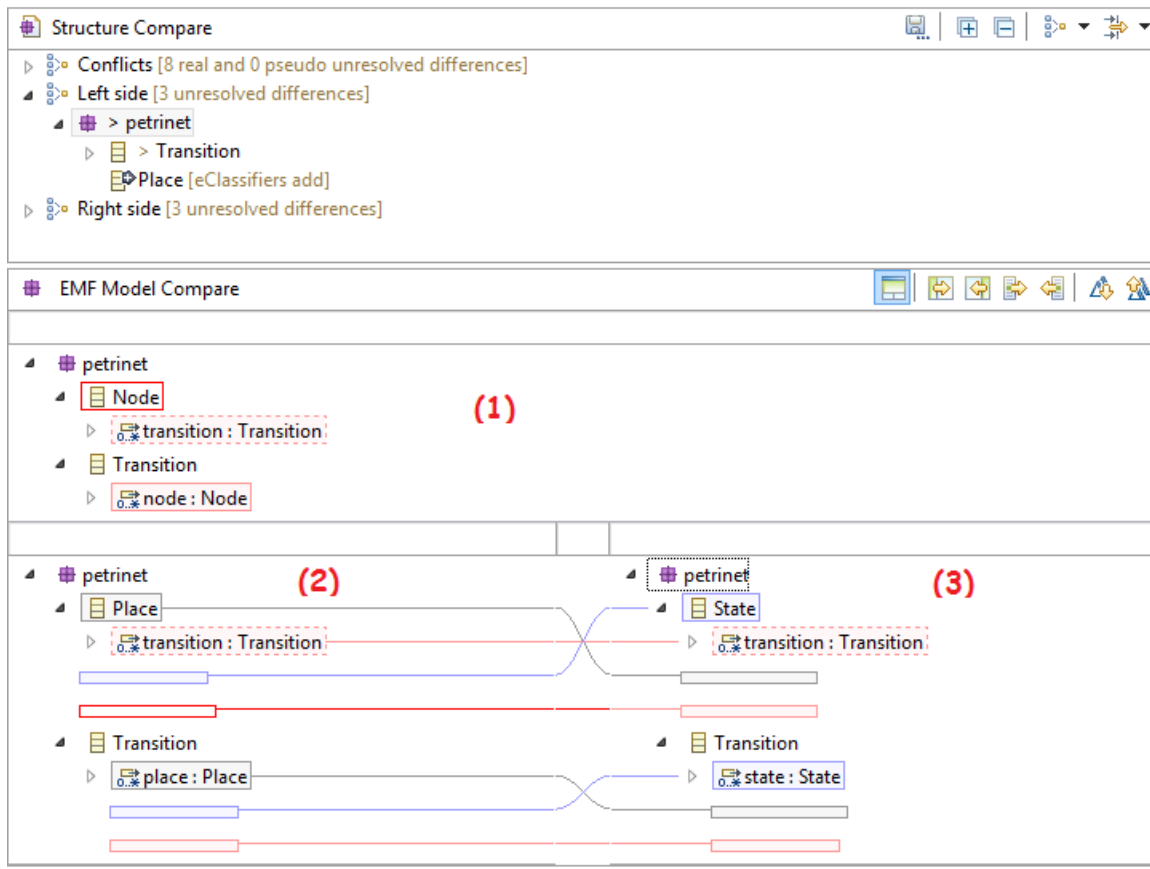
Structure Compare

Conflicts [8 real and 0 pseudo unresolved differences]
Left side [3 unresolved differences]
> petrinet
> Transition
Place [eClassifiers add]
Right side [3 unresolved differences]

EMF Model Compare

petrinet
Node
(1)
transition : Transition
Transition
node : Node

petrinet
(2)
Place
transition : Transition
Transition
place : Place

petrinet
(3)
State
transition : Transition
Transition
state : State